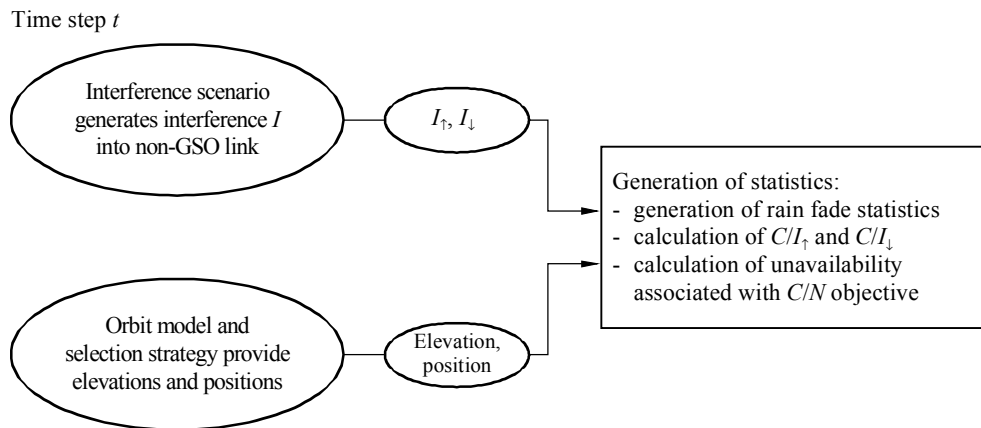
Time step $t$

Interference scenario generates interference $I$ into non-GSO link

$I_{\uparrow}$, $I_{\downarrow}$

Generation of statistics:
- generation of rain fade statistics
- calculation of $C/I_{\uparrow}$ and $C/I_{\downarrow}$
- calculation of unavailability associated with $C/N$ objective

Orbit model and selection strategy provide elevations and positions

Elevation, position